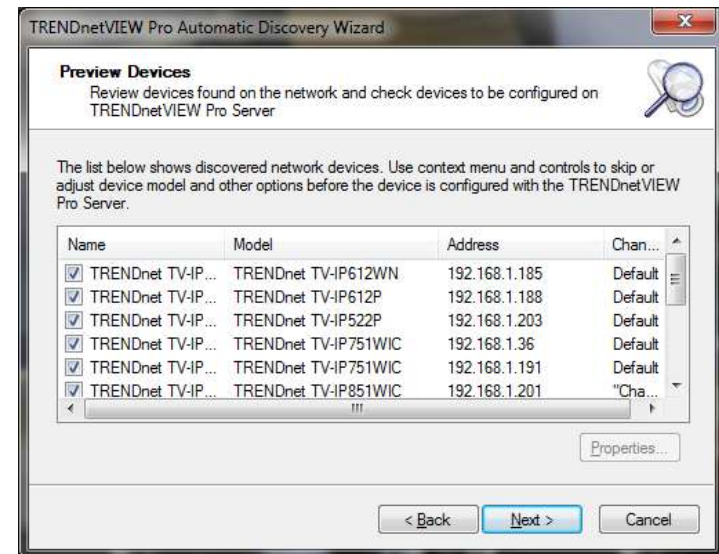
TRENDnetVIEW Pro Automatic Discovery Wizard

Preview Devices
Review devices found on the network and check devices to be configured on TRENDnetVIEW Pro Server

The list below shows discovered network devices. Use context menu and controls to skip or adjust device model and other options before the device is configured with the TRENDnetVIEW Pro Server.

| Name | Model | Address | Chan... |
|---|---|---|---|
| TRENDnet TV-IP... | TRENDnet TV-IP612WN | 192.168.1.185 | Default |
| TRENDnet TV-IP... | TRENDnet TV-IP612P | 192.168.1.188 | Default |
| TRENDnet TV-IP... | TRENDnet TV-IP522P | 192.168.1.203 | Default |
| TRENDnet TV-IP... | TRENDnet TV-IP751WIC | 192.168.1.36 | Default |
| TRENDnet TV-IP... | TRENDnet TV-IP751WIC | 192.168.1.191 | Default |
| TRENDnet TV-IP... | TRENDnet TV-IP851WIC | 192.168.1.201 | "Cha... |

Properties...

< Back
Next >
Cancel